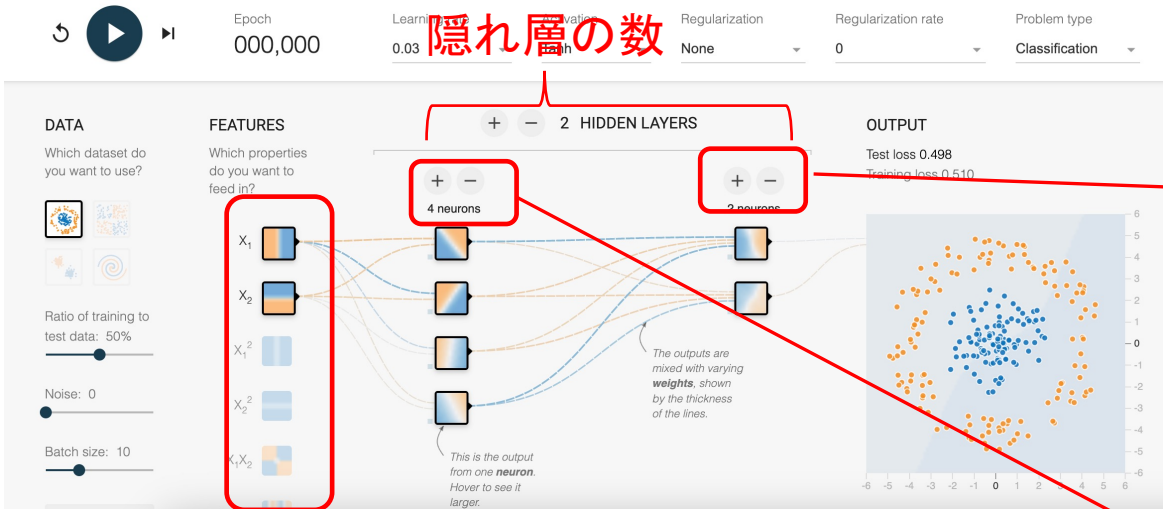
Epoch
000,000

Learning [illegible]
0.03

隠れ層の数

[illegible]ation
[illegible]anh

Regularization
None

Regularization rate
0

Problem type
Classification

DATA
Which dataset do you want to use?

Ratio of training to test data: 50%

Noise: 0

Batch size: 10

FEATURES
Which properties do you want to feed in?

$X_1$
$X_2$
$X_1^2$
$X_2^2$
$X_1X_2$

+ − 2 HIDDEN LAYERS

+ −
4 neurons

+ −
2 neurons

The outputs are mixed with varying **weights**, shown by the thickness of the lines.

This is the output from one **neuron**. Hover to see it larger.

OUTPUT
Test loss 0.498
Training loss 0.510

6
5
4
3
2
1
0
-1
-2
-3
-4
-5
-6

-6 -5 -4 -3 -2 -1 0 1 2 3 4 5 6